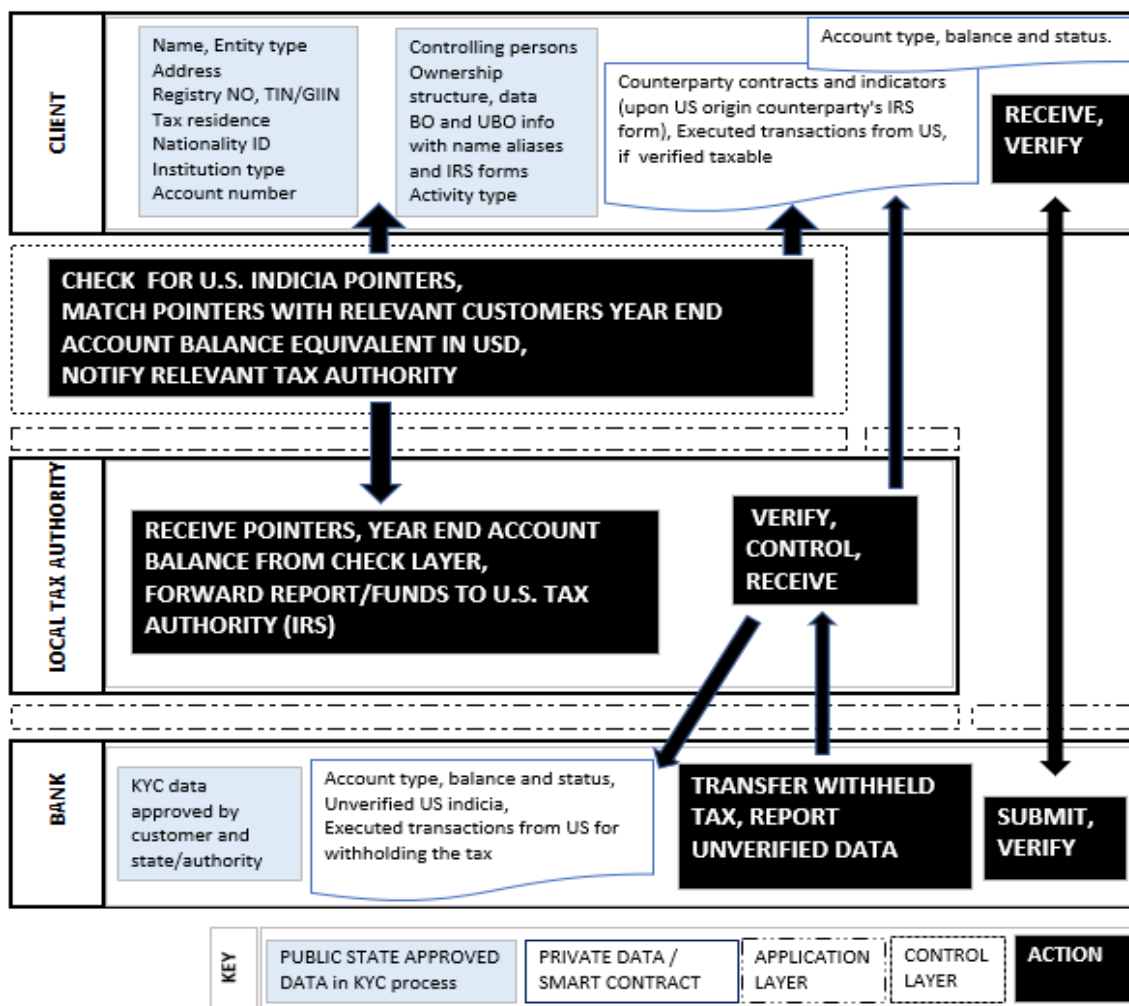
CLIENT

Name, Entity type
Address
Registry NO, TIN/GIIN
Tax residence
Nationality ID
Institution type
Account number

Controlling persons
Ownership structure, data
BO and UBO info with name aliases and IRS forms
Activity type

Account type, balance and status.

Counterparty contracts and indicators (upon US origin counterparty's IRS form), Executed transactions from US, if verified taxable

RECEIVE, VERIFY

CHECK FOR U.S. INDICIA POINTERS, MATCH POINTERS WITH RELEVANT CUSTOMERS YEAR END ACCOUNT BALANCE EQUIVALENT IN USD, NOTIFY RELEVANT TAX AUTHORITY

LOCAL TAX AUTHORITY

RECEIVE POINTERS, YEAR END ACCOUNT BALANCE FROM CHECK LAYER, FORWARD REPORT/FUNDS TO U.S. TAX AUTHORITY (IRS)

VERIFY, CONTROL, RECEIVE

BANK

KYC data approved by customer and state/authority

Account type, balance and status, Unverified US indicia, Executed transactions from US for withholding the tax

TRANSFER WITHHELD TAX, REPORT UNVERIFIED DATA

SUBMIT, VERIFY

KEY

PUBLIC STATE APPROVED DATA in KYC process

PRIVATE DATA / SMART CONTRACT

APPLICATION LAYER

CONTROL LAYER

ACTION